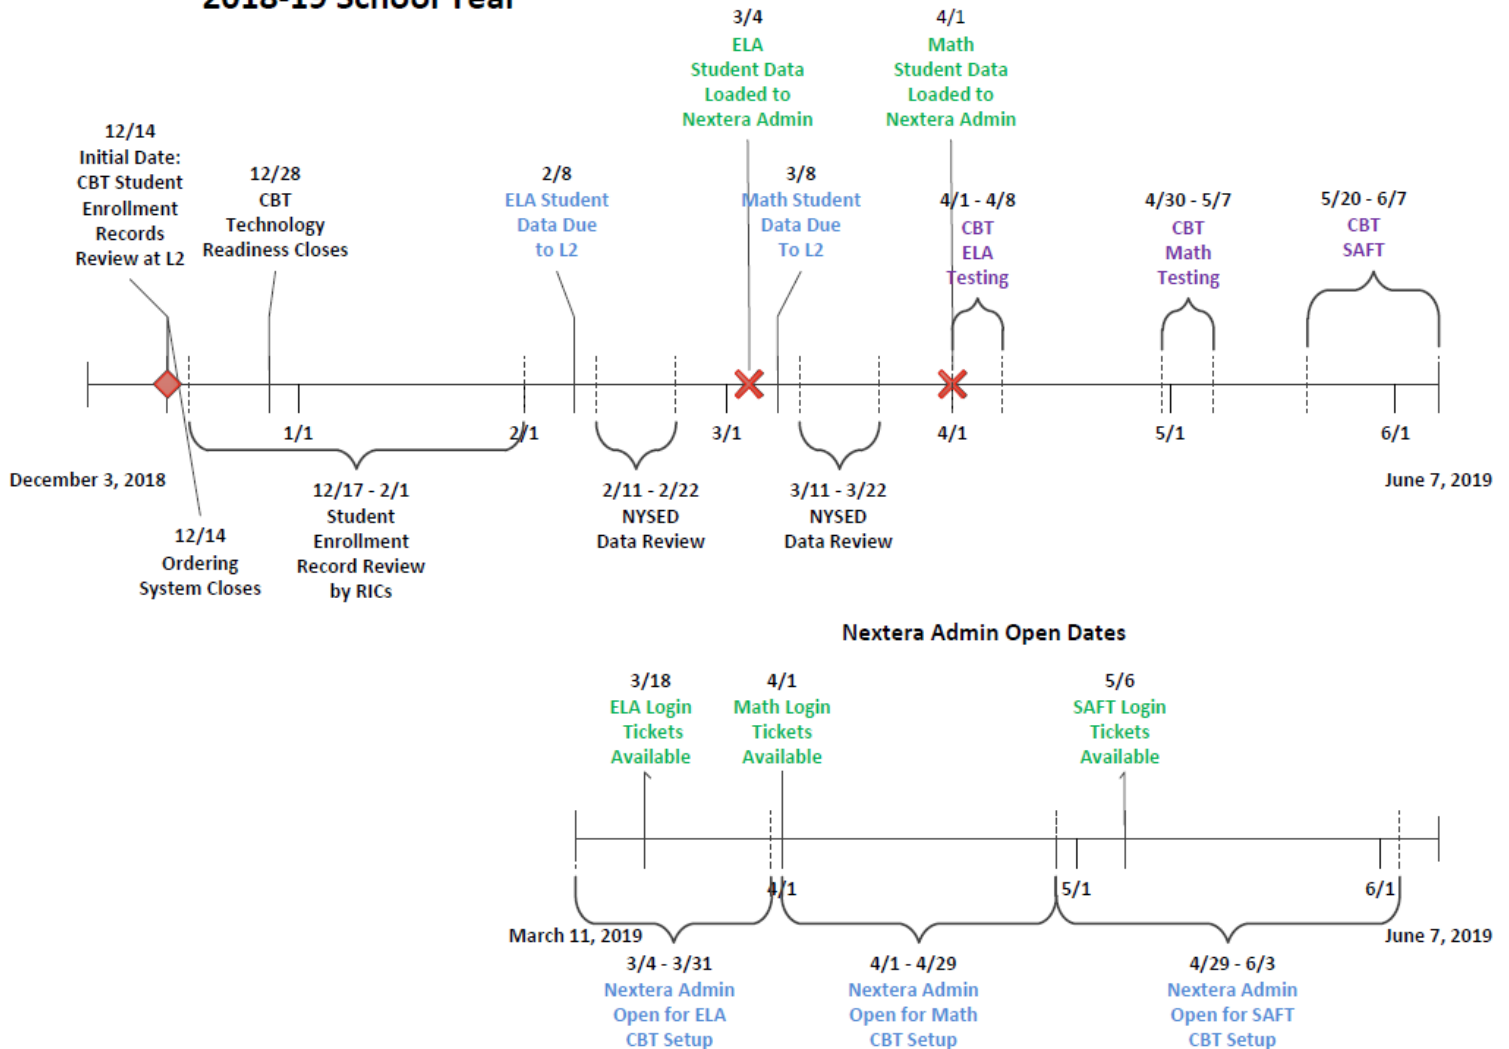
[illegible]

3/4
ELA
Student Data
Loaded to
Nextera Admin

4/1
Math
Student Data
Loaded to
Nextera Admin

12/14
Initial Date:
CBT Student
Enrollment
Records
Review at L2

12/28
CBT
Technology
Readiness Closes

2/8
ELA Student
Data Due
to L2

3/8
Math Student
Data Due
To L2

4/1 - 4/8
CBT
ELA
Testing

4/30 - 5/7
CBT
Math
Testing

5/20 - 6/7
CBT
SAFT

1/1

2/1

3/1

4/1

5/1

6/1

December 3, 2018

June 7, 2019

12/17 - 2/1
Student
Enrollment
Record Review
by RICs

2/11 - 2/22
NYSED
Data Review

3/11 - 3/22
NYSED
Data Review

12/14
Ordering
System Closes

Nextera Admin Open Dates

3/18
ELA Login
Tickets
Available

4/1
Math Login
Tickets
Available

5/6
SAFT Login
Tickets
Available

4/1

5/1

6/1

March 11, 2019

June 7, 2019

3/4 - 3/31
Nextera Admin
Open for ELA
CBT Setup

4/1 - 4/29
Nextera Admin
Open for Math
CBT Setup

4/29 - 6/3
Nextera Admin
Open for SAFT
CBT Setup